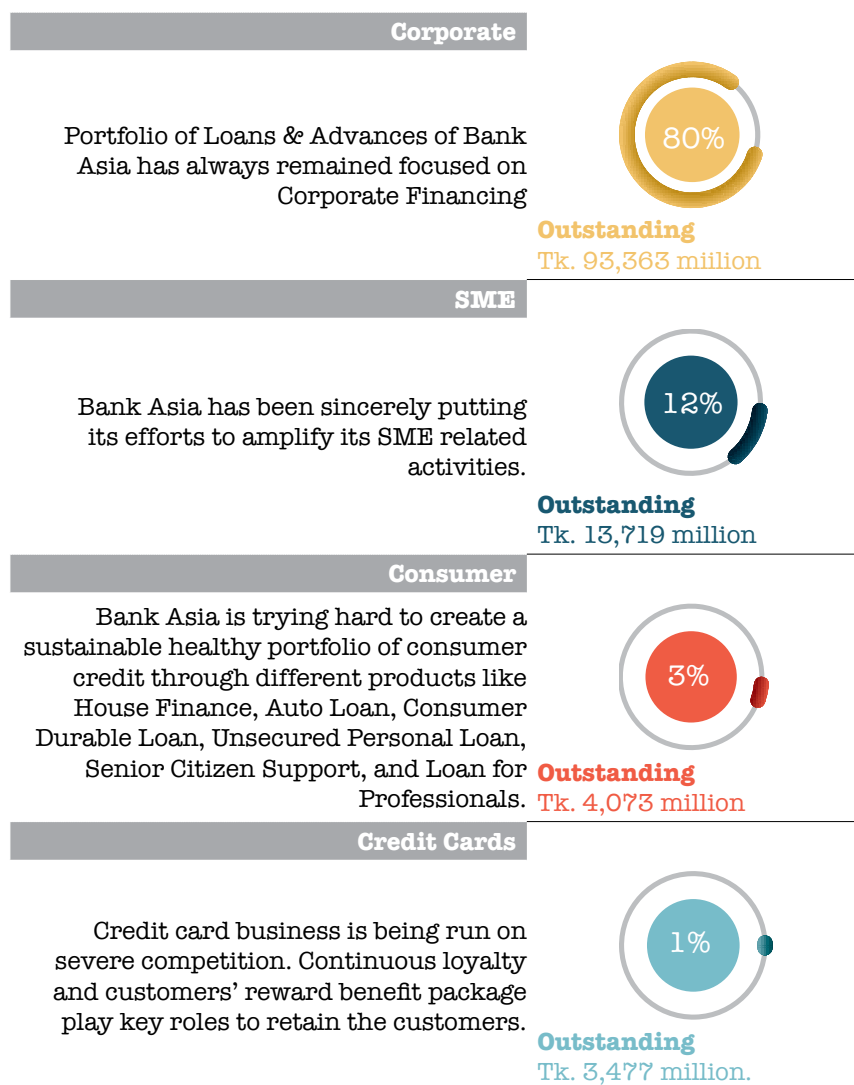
Corporate

Portfolio of Loans & Advances of Bank Asia has always remained focused on Corporate Financing

80%

Outstanding
Tk. 93,363 miilion

SME

Bank Asia has been sincerely putting its efforts to amplify its SME related activities.

12%

Outstanding
Tk. 13,719 million

Consumer

Bank Asia is trying hard to create a sustainable healthy portfolio of consumer credit through different products like House Finance, Auto Loan, Consumer Durable Loan, Unsecured Personal Loan, Senior Citizen Support, and Loan for Professionals.

3%

Outstanding
Tk. 4,073 million

Credit Cards

Credit card business is being run on severe competition. Continuous loyalty and customers' reward benefit package play key roles to retain the customers.

1%

Outstanding
Tk. 3,477 million.